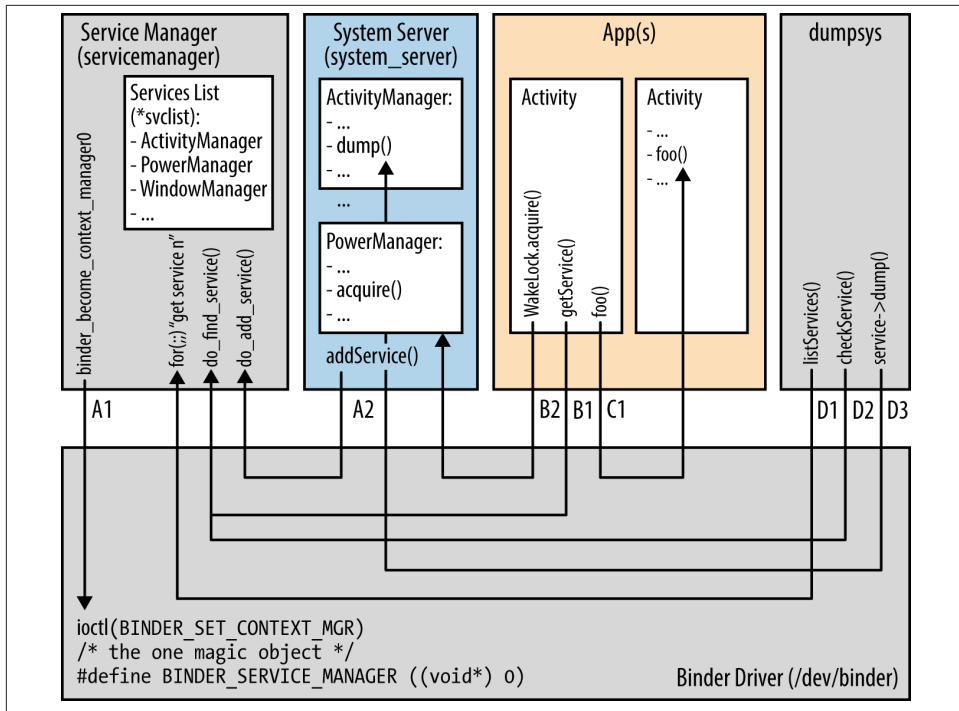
Service Manager (servicemanager)

Services List (*svclist):
- ActivityManager
- PowerManager
- WindowManager
- ...

binder_become_context_manager()
for(;;) "get service n"
do_find_service()
do_add_service()

System Server (system_server)

ActivityManager:
- ...
- dump()
- ...

...

PowerManager:
- ...
- acquire()
- ...

addService()

App(s)

Activity

WakeLock.acquire()
getService()
foo()

Activity
- ...
- foo()
- ...

dumpsys

listServices()
checkService()
service->dump()

A1 A2 B2 B1 C1 D1 D2 D3

ioctl(BINDER_SET_CONTEXT_MGR)
/* the one magic object */
#define BINDER_SERVICE_MANAGER ((void*) 0)

Binder Driver (/dev/binder)